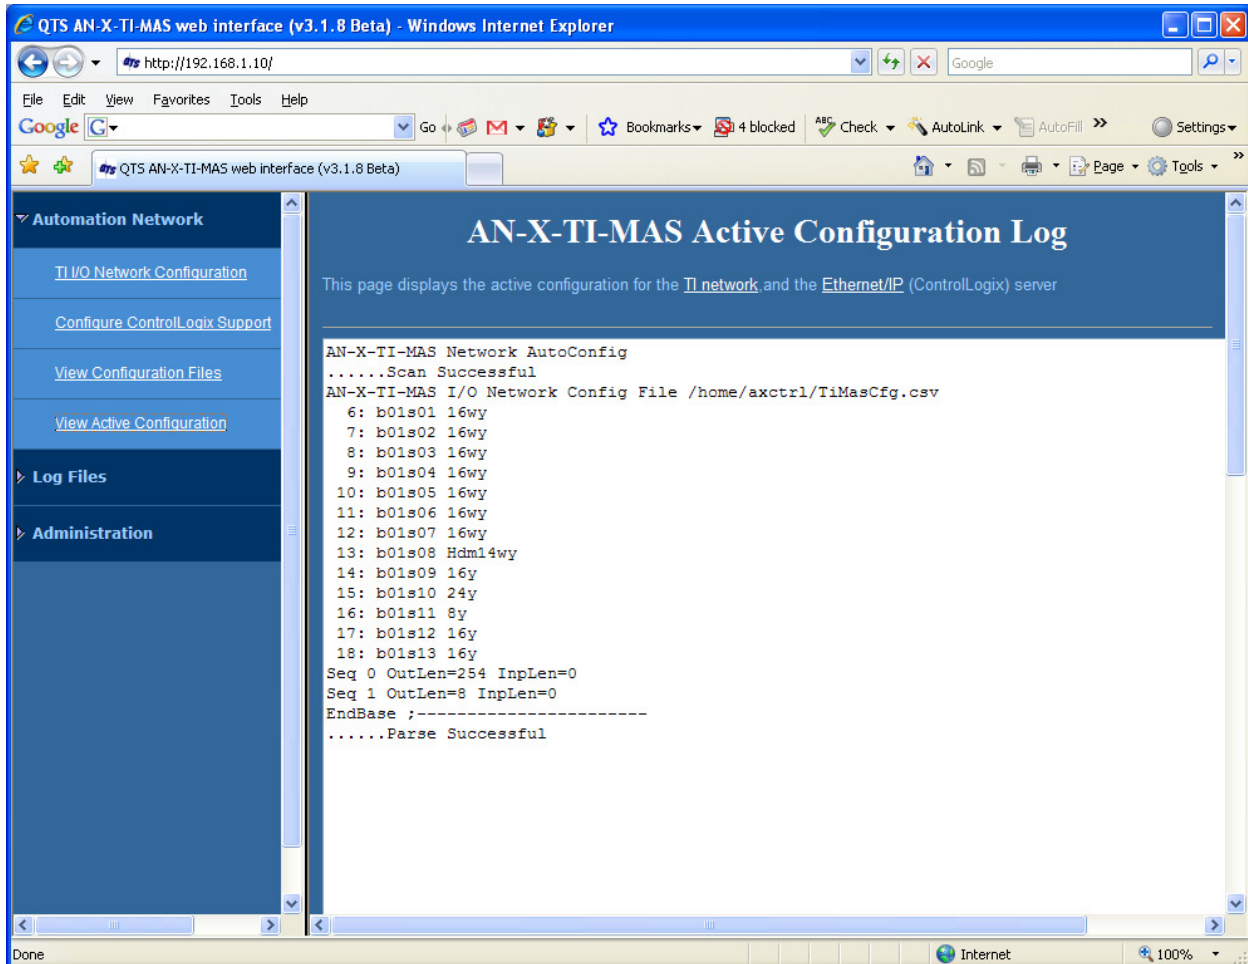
QTS AN-X-TI-MAS web interface (v3.1.8 Beta) - Windows Internet Explorer

http://192.168.1.10/

Google

File Edit View Favorites Tools Help

Google G Go Bookmarks 4 blocked Check AutoLink AutoFill » Settings

QTS AN-X-TI-MAS web interface (v3.1.8 Beta)

Page Tools

Automation Network

TI I/O Network Configuration

Configure ControlLogix Support

View Configuration Files

View Active Configuration

Log Files

Administration

AN-X-TI-MAS Active Configuration Log

This page displays the active configuration for the TI network and the Ethernet/IP (ControlLogix) server

AN-X-TI-MAS Network AutoConfig
......Scan Successful
AN-X-TI-MAS I/O Network Config File /home/axctrl/TiMasCfg.csv
6: b01s01 16wy
7: b01s02 16wy
8: b01s03 16wy
9: b01s04 16wy
10: b01s05 16wy
11: b01s06 16wy
12: b01s07 16wy
13: b01s08 Hdm14wy
14: b01s09 16y
15: b01s10 24y
16: b01s11 8y
17: b01s12 16y
18: b01s13 16y
Seq 0 OutLen=254 InpLen=0
Seq 1 OutLen=8 InpLen=0
EndBase ;-----------------------
......Parse Successful

Done

Internet

100%